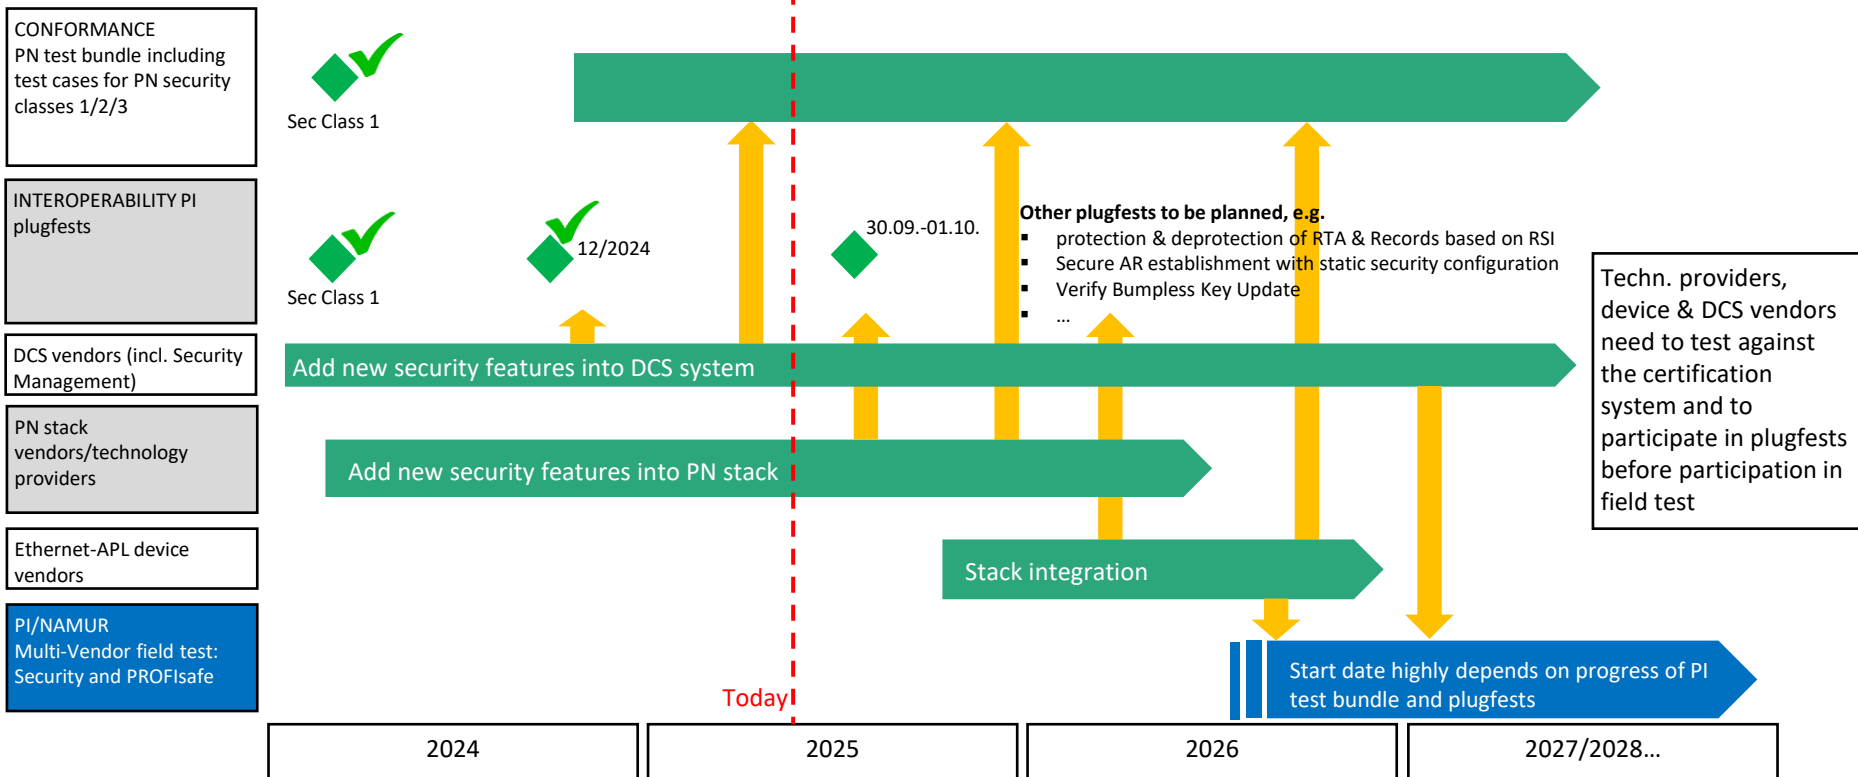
CONFORMANCE
PN test bundle including test cases for PN security classes 1/2/3

Sec Class 1

INTEROPERABILITY PI plugfests

Sec Class 1

12/2024

30.09.-01.10.

Other plugfests to be planned, e.g.
▪ protection & deprotection of RTA & Records based on RSI
▪ Secure AR establishment with static security configuration
▪ Verify Bumpless Key Update
▪ ...

Techn. providers, device & DCS vendors need to test against the certification system and to participate in plugfests before participation in field test

DCS vendors (incl. Security Management)

Add new security features into DCS system

PN stack vendors/technology providers

Add new security features into PN stack

Ethernet-APL device vendors

Stack integration

PI/NAMUR
Multi-Vendor field test: Security and PROFIsafe

Start date highly depends on progress of PI test bundle and plugfests

Today

2024

2025

2026

2027/2028...